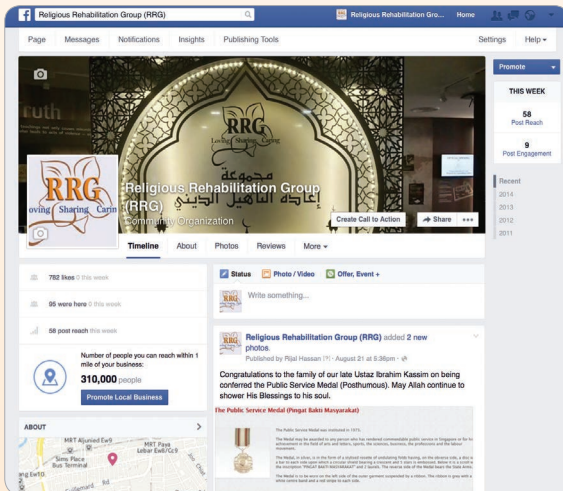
Religious Rehabilitation Group (RRG)

Religious Rehabilitation Gro... Home

Page Messages Notifications Insights Publishing Tools

Settings Help

Promote

THIS WEEK

58
Post Reach

9
Post Engagement

Recent
2014
2013
2012
2011

RRG
Loving Sharing Caring

مجموعة
إعادة التأهيل الديني

RRG
Loving Sharing Caring

Religious Rehabilitation Group (RRG)
Community Organization

Create Call to Action

Share

Timeline About Photos Reviews More

782 likes 0 this week

95 were here 0 this week

58 post reach this week

Number of people you can reach within 1 mile of your business:

310,000 people

Promote Local Business

ABOUT

MRT Aljunied Ew9

MRT Paya Lebar Ew8/Cc9

Sims Place Bus Terminal

Status Photo / Video Offer, Event +

Write something...

Religious Rehabilitation Group (RRG) added 2 new photos.

Published by Rijal Hassan [?] · August 21 at 8:36pm ·

Congratulations to the family of our late Ustaz Ibrahim Kassim on being conferred the Public Service Medal (Posthumous). May Allah continue to shower His Blessings to his soul.

The Public Service Medal (Pingat Bakti Masyarakat)

The Medal was instituted in 1973.

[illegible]